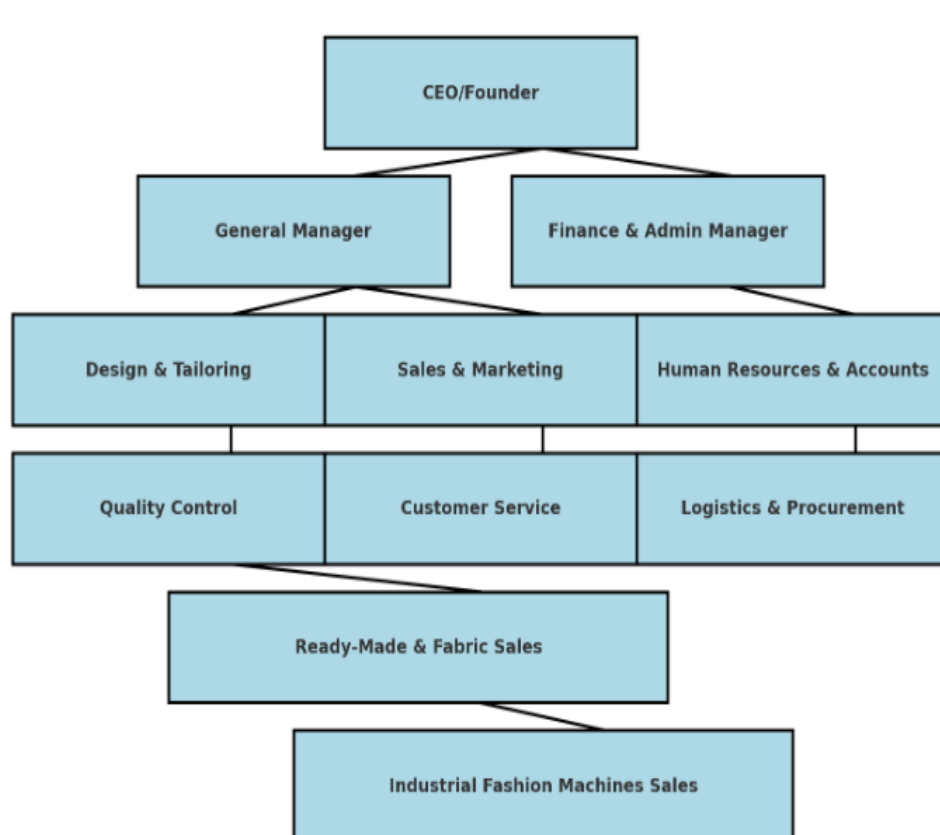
CEO/Founder

General Manager

Finance & Admin Manager

Design & Tailoring

Sales & Marketing

Human Resources & Accounts

Quality Control

Customer Service

Logistics & Procurement

Ready-Made & Fabric Sales

Industrial Fashion Machines Sales